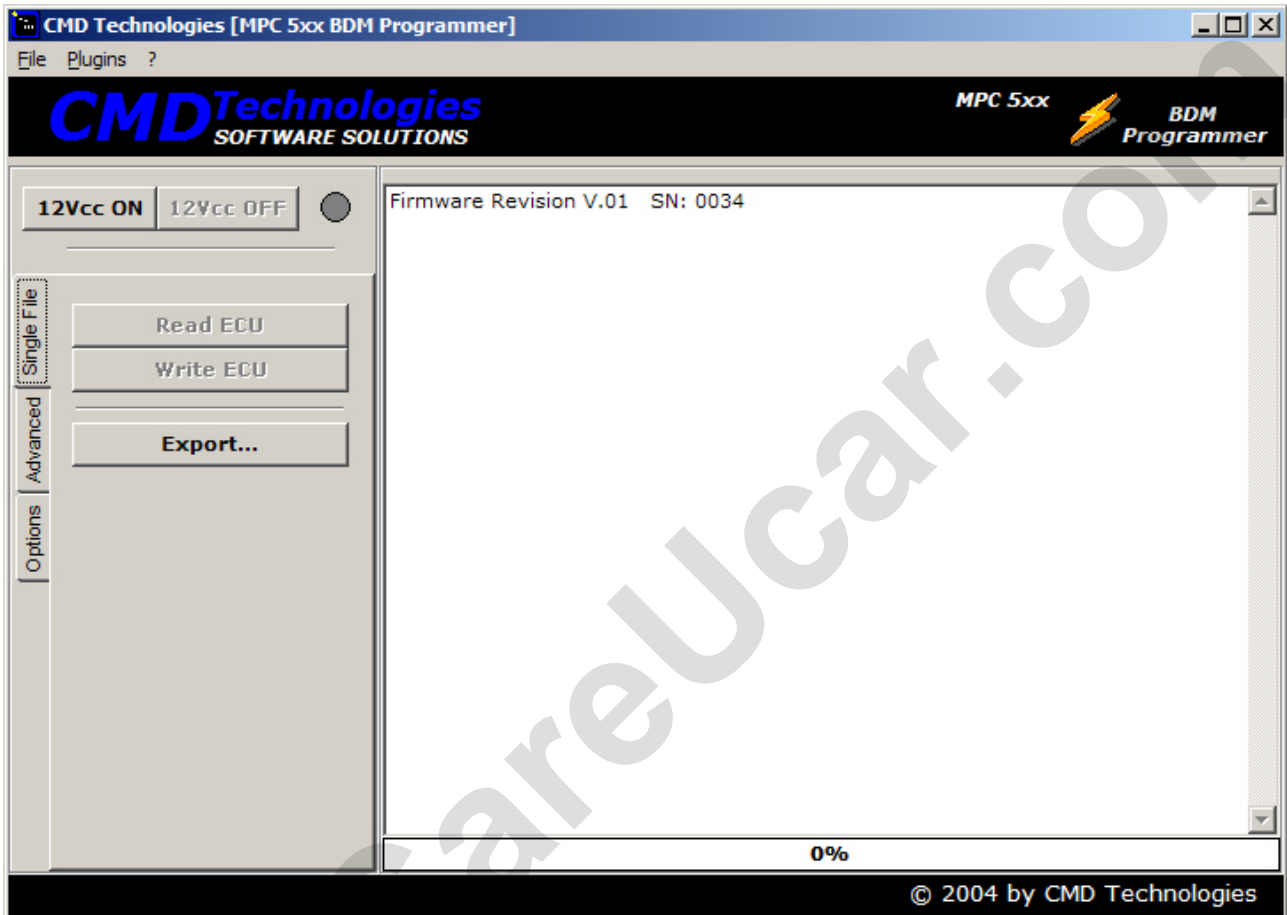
CMD Technologies [MPC 5xx BDM Programmer]

File Plugins ?

CMD Technologies
SOFTWARE SOLUTIONS

MPC 5xx

BDM
Programmer

12Vcc ON 12Vcc OFF

Single File
Advanced
Options

Read ECU
Write ECU
Export...

Firmware Revision V.01 SN: 0034

0%

© 2004 by CMD Technologies

careUcar.com